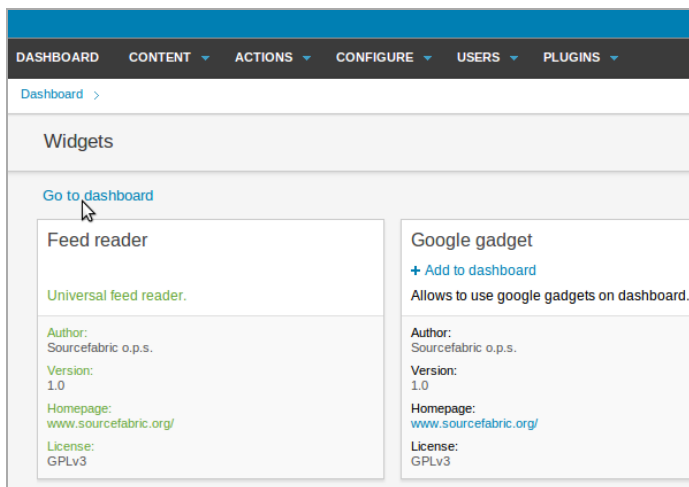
DASHBOARD CONTENT ACTIONS CONFIGURE USERS PLUGINS

Dashboard >

Widgets

Go to dashboard

Feed reader

Universal feed reader.

Author:
Sourcefabric o.p.s.

Version:
1.0

Homepage:
www.sourcefabric.org/

License:
GPLv3

Google gadget

+ Add to dashboard

Allows to use google gadgets on dashboard.

Author:
Sourcefabric o.p.s.

Version:
1.0

Homepage:
www.sourcefabric.org/

License:
GPLv3